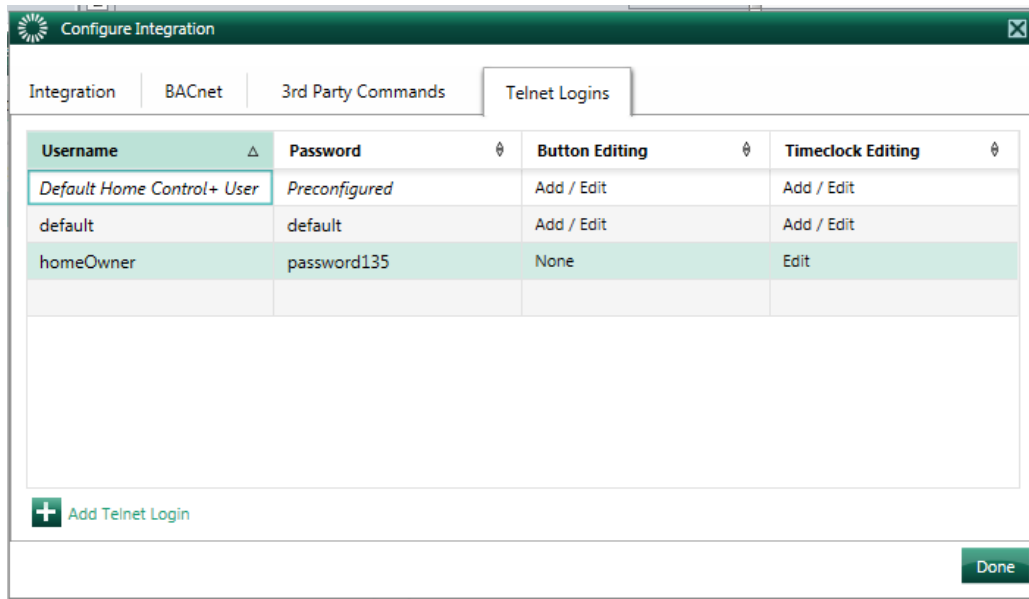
Configure Integration

Integration | BACnet | 3rd Party Commands | Telnet Logins

| Username | Password | Button Editing | Timeclock Editing |
|---|---|---|---|
| Default Home Control+ User | Preconfigured | Add / Edit | Add / Edit |
| default | default | Add / Edit | Add / Edit |
| homeOwner | password135 | None | Edit |
| | | | |

Add Telnet Login

Done